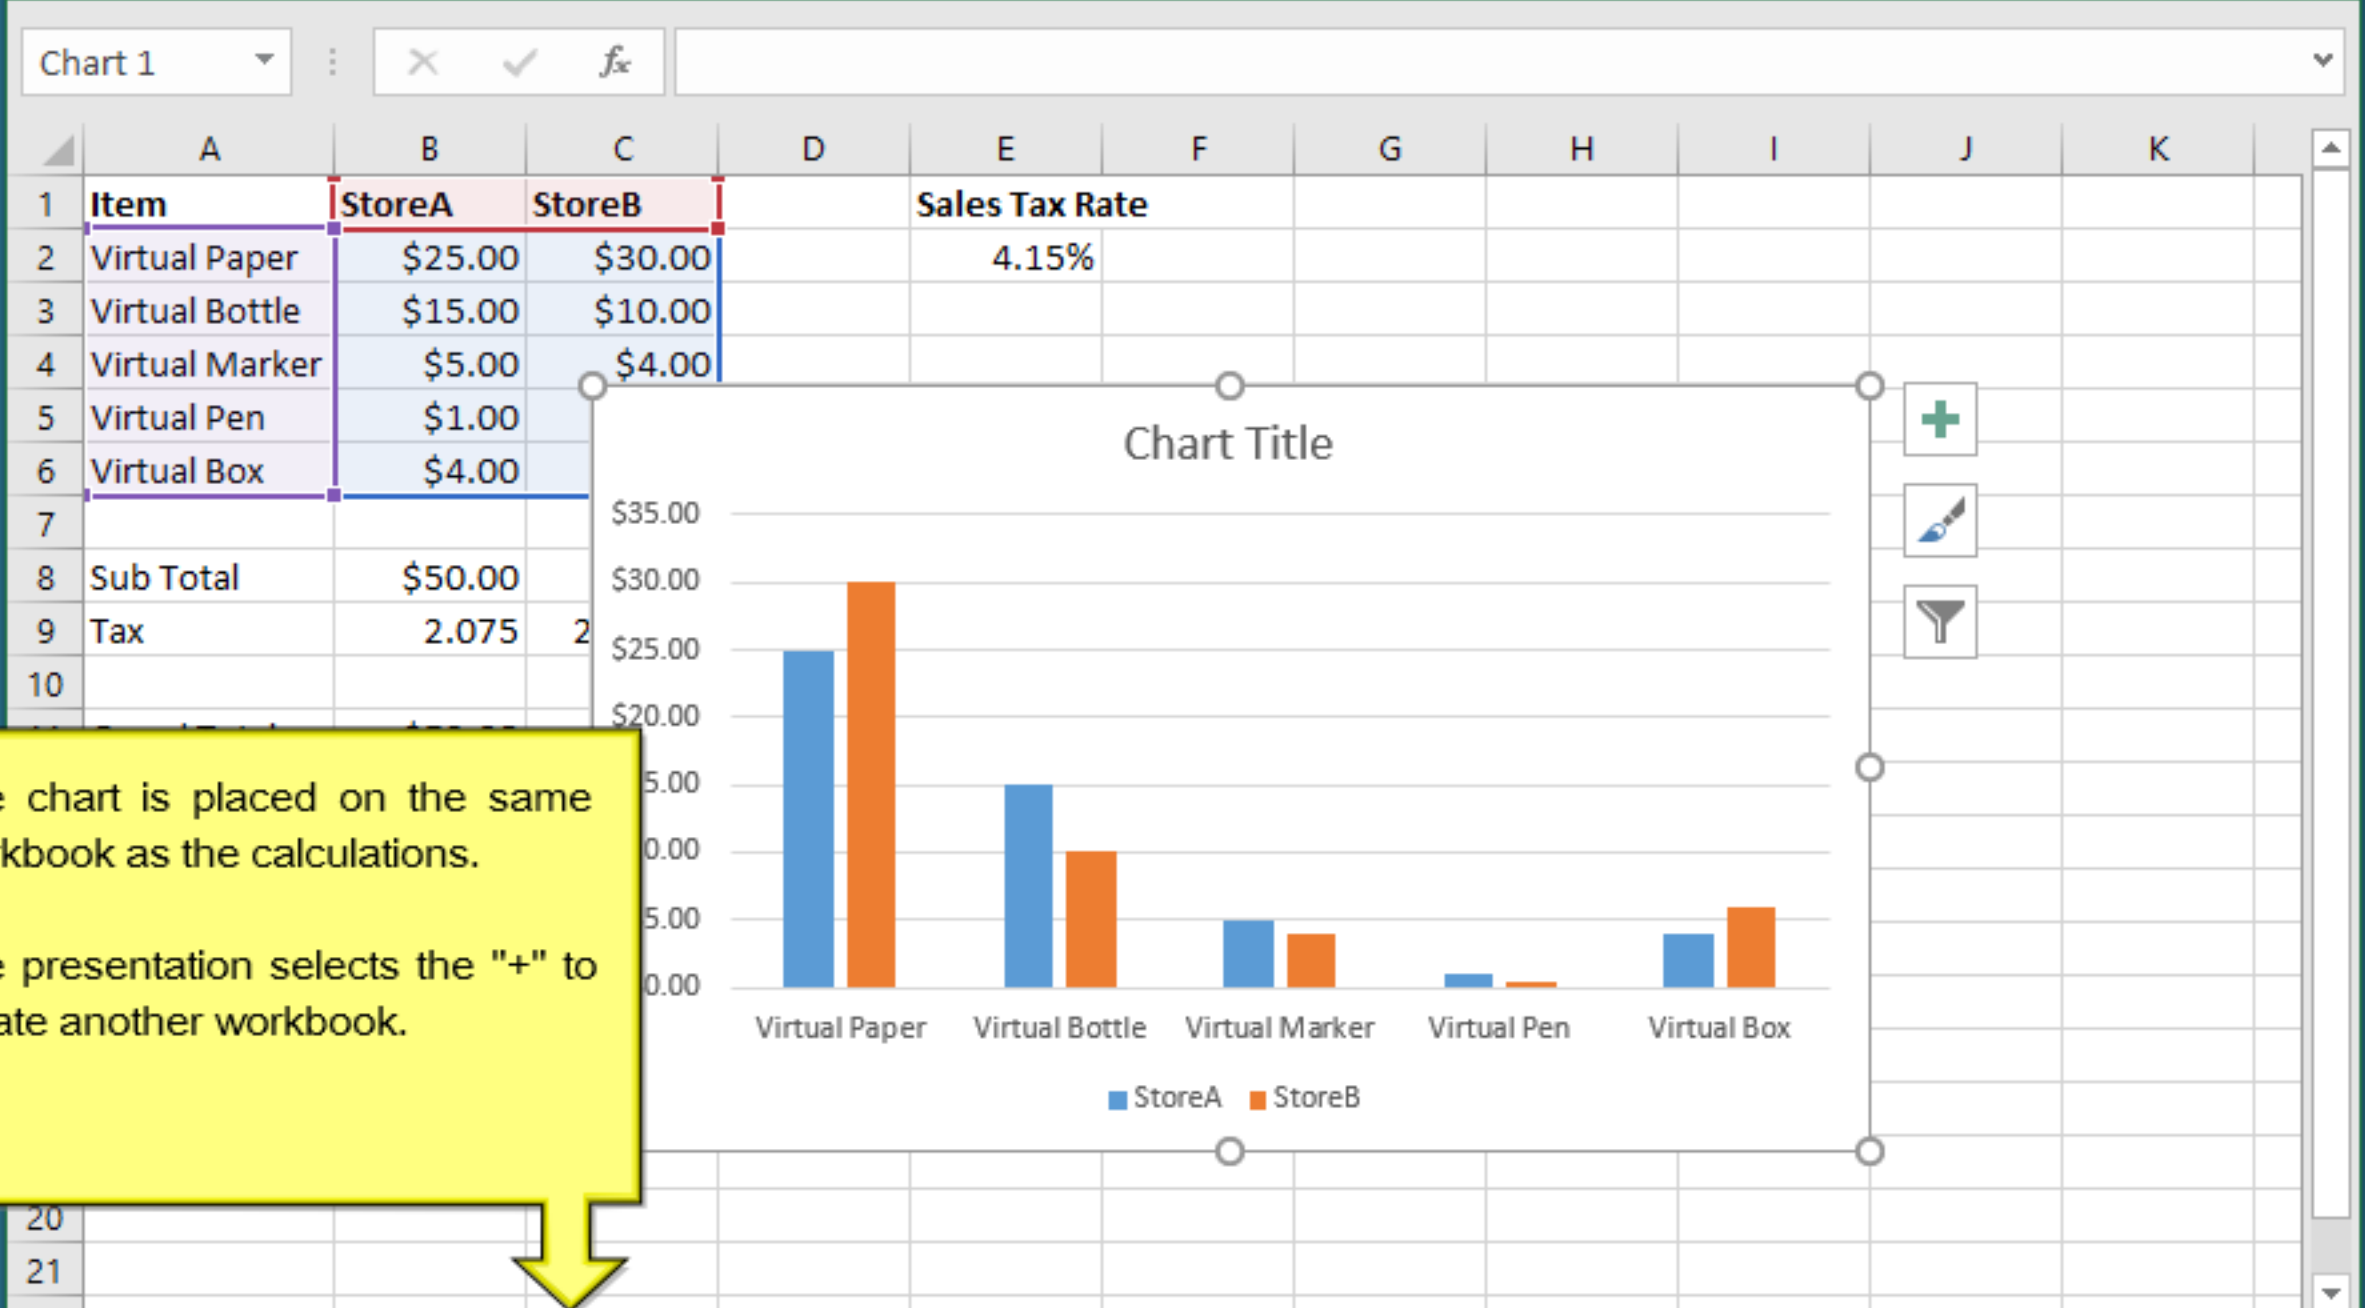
Chart 1

$fx$

| | A | B | C | D | E | F | G | H | I | J | K |
|---|---|---|---|---|---|---|---|---|---|---|---|
| 1 | Item | StoreA | StoreB | | Sales Tax Rate | | | | | | |
| 2 | Virtual Paper | $25.00 | $30.00 | | 4.15% | | | | | | |
| 3 | Virtual Bottle | $15.00 | $10.00 | | | | | | | | |
| 4 | Virtual Marker | $5.00 | $4.00 | | | | | | | | |
| 5 | Virtual Pen | $1.00 | | | | | | | | | |
| 6 | Virtual Box | $4.00 | | | | | | | | | |
| 7 | | | | | | | | | | | |
| 8 | Sub Total | $50.00 | | | | | | | | | |
| 9 | Tax | 2.075 | 2 | | | | | | | | |
| 10 | | | | | | | | | | | |
| 20 | | | | | | | | | | | |
| 21 | | | | | | | | | | | |

Chart Title

$35.00
$30.00
$25.00
$20.00
5.00
0.00
5.00
0.00

Virtual Paper Virtual Bottle Virtual Marker Virtual Pen Virtual Box

StoreA StoreB

e chart is placed on the same kbook as the calculations.

e presentation selects the "+" to ate another workbook.